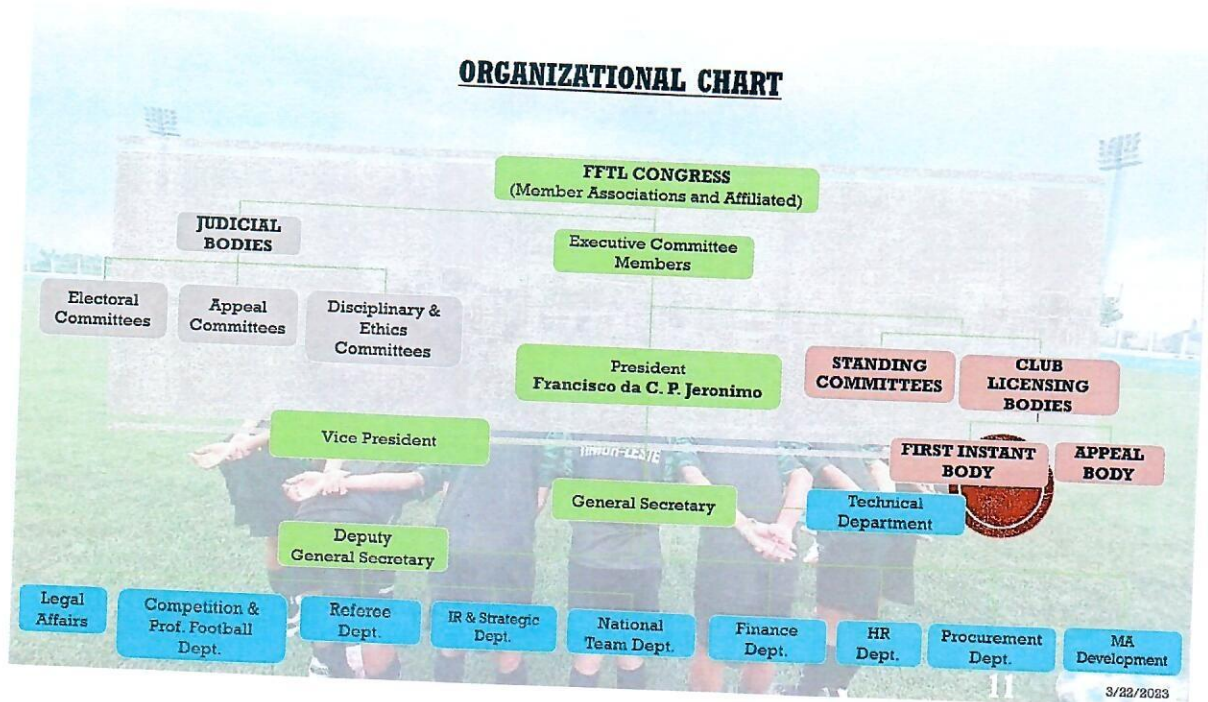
ORGANIZATIONAL CHART

FFTL CONGRESS
(Member Associations and Affiliated)

JUDICIAL BODIES

Executive Committee Members

Electoral Committees

Appeal Committees

Disciplinary & Ethics Committees

President
Francisco da C. P. Jeronimo

STANDING COMMITTEES

CLUB LICENSING BODIES

Vice President

FIRST INSTANT BODY

APPEAL BODY

General Secretary

Technical Department

Deputy General Secretary

Legal Affairs

Competition & Prof. Football Dept.

Referee Dept.

IR & Strategic Dept.

National Team Dept.

Finance Dept.

HR Dept.

Procurement Dept.

MA Development

11

3/22/2023